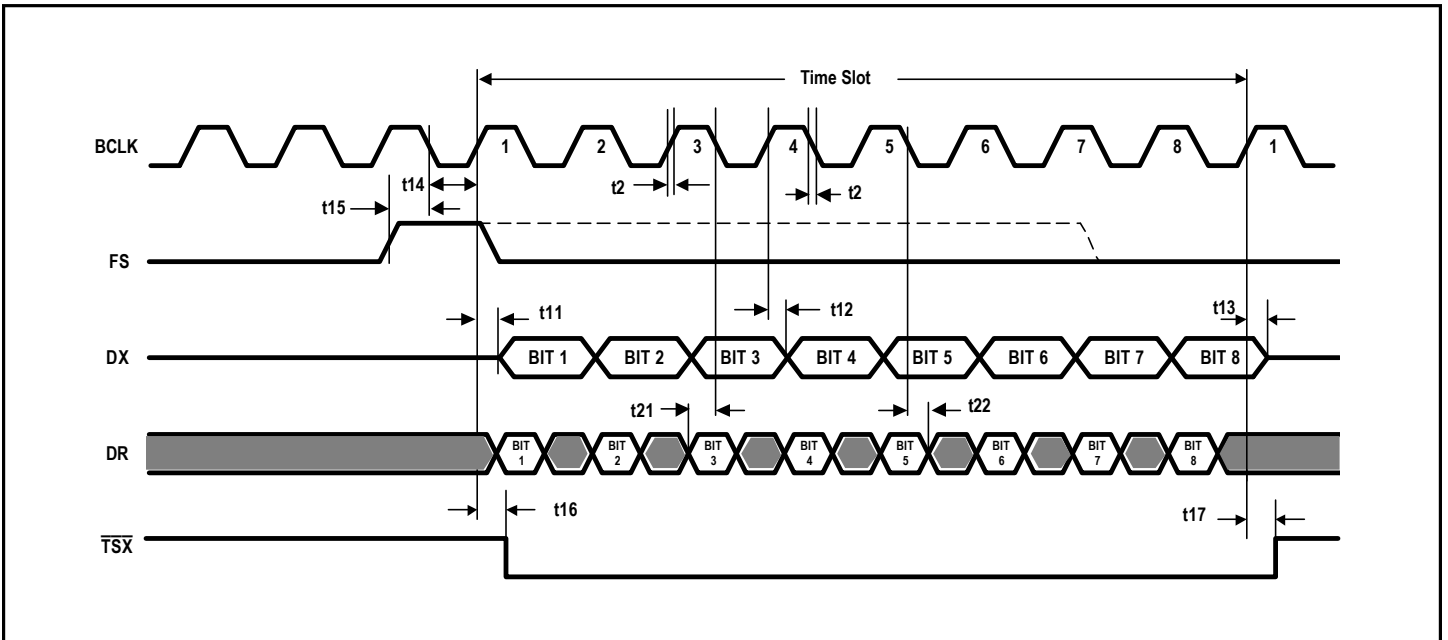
Time Slot

BCLK 1 2 3 4 5 6 7 8 1

t14

t2

t2

t15

FS

t11

t12

t13

DX BIT 1 BIT 2 BIT 3 BIT 4 BIT 5 BIT 6 BIT 7 BIT 8

t21

t22

DR BIT 1 BIT 2 BIT 3 BIT 4 BIT 5 BIT 6 BIT 7 BIT 8

t16

t17

$\overline{TSX}$